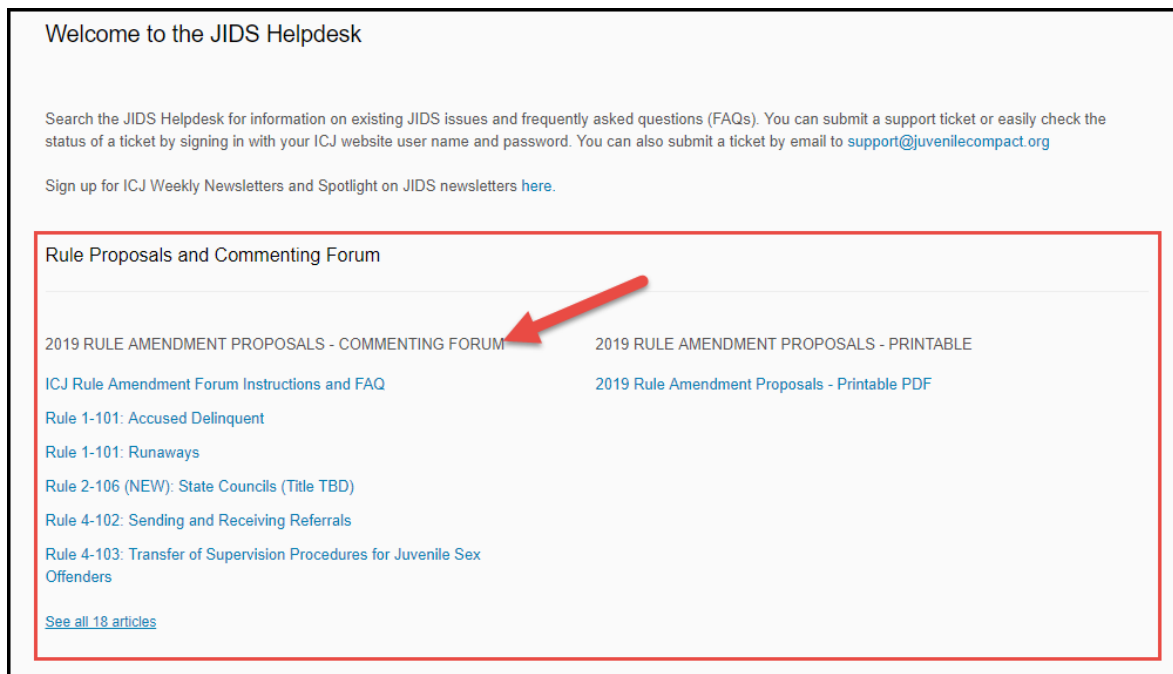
Welcome to the JIDS Helpdesk

Search the JIDS Helpdesk for information on existing JIDS issues and frequently asked questions (FAQs). You can submit a support ticket or easily check the status of a ticket by signing in with your ICJ website user name and password. You can also submit a ticket by email to support@juvenilecompact.org

Sign up for ICJ Weekly Newsletters and Spotlight on JIDS newsletters here.

Rule Proposals and Commenting Forum

2019 RULE AMENDMENT PROPOSALS - COMMENTING FORUM

ICJ Rule Amendment Forum Instructions and FAQ

Rule 1-101: Accused Delinquent

Rule 1-101: Runaways

Rule 2-106 (NEW): State Councils (Title TBD)

Rule 4-102: Sending and Receiving Referrals

Rule 4-103: Transfer of Supervision Procedures for Juvenile Sex Offenders

See all 18 articles

2019 RULE AMENDMENT PROPOSALS - PRINTABLE

2019 Rule Amendment Proposals - Printable PDF